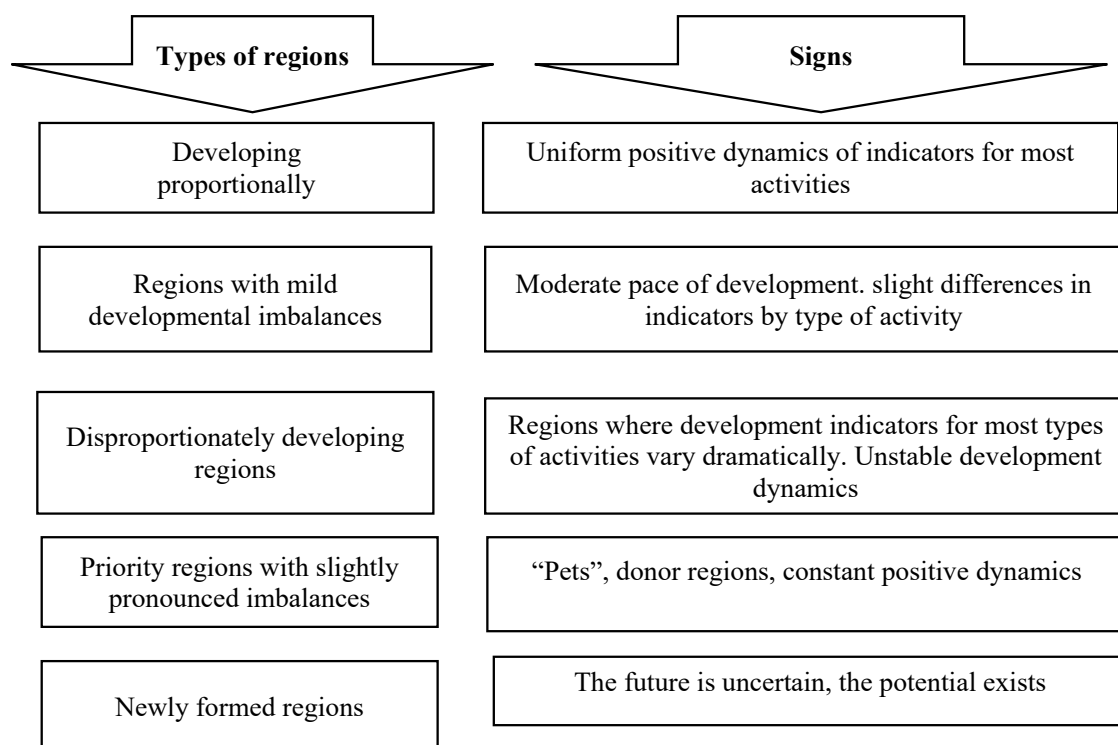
Types of regions

Signs

Developing proportionally

Uniform positive dynamics of indicators for most activities

Regions with mild developmental imbalances

Moderate pace of development. slight differences in indicators by type of activity

Disproportionately developing regions

Regions where development indicators for most types of activities vary dramatically. Unstable development dynamics

Priority regions with slightly pronounced imbalances

“Pets”, donor regions, constant positive dynamics

Newly formed regions

The future is uncertain, the potential exists